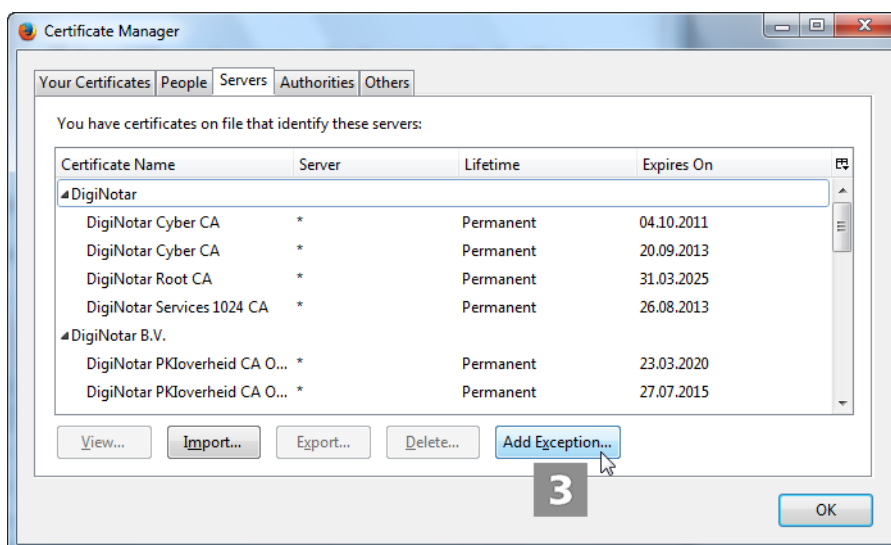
Certificate Manager

Your Certificates | People | Servers | Authorities | Others

You have certificates on file that identify these servers:

| Certificate Name | Server | Lifetime | Expires On |
|---|---|---|---|
| ◢DigiNotar | | | |
| DigiNotar Cyber CA | * | Permanent | 04.10.2011 |
| DigiNotar Cyber CA | * | Permanent | 20.09.2013 |
| DigiNotar Root CA | * | Permanent | 31.03.2025 |
| DigiNotar Services 1024 CA | * | Permanent | 26.08.2013 |
| ◢DigiNotar B.V. | | | |
| DigiNotar PKIoverheid CA O... | * | Permanent | 23.03.2020 |
| DigiNotar PKIoverheid CA O... | * | Permanent | 27.07.2015 |

View... | Import... | Export... | Delete... | Add Exception...

3

OK